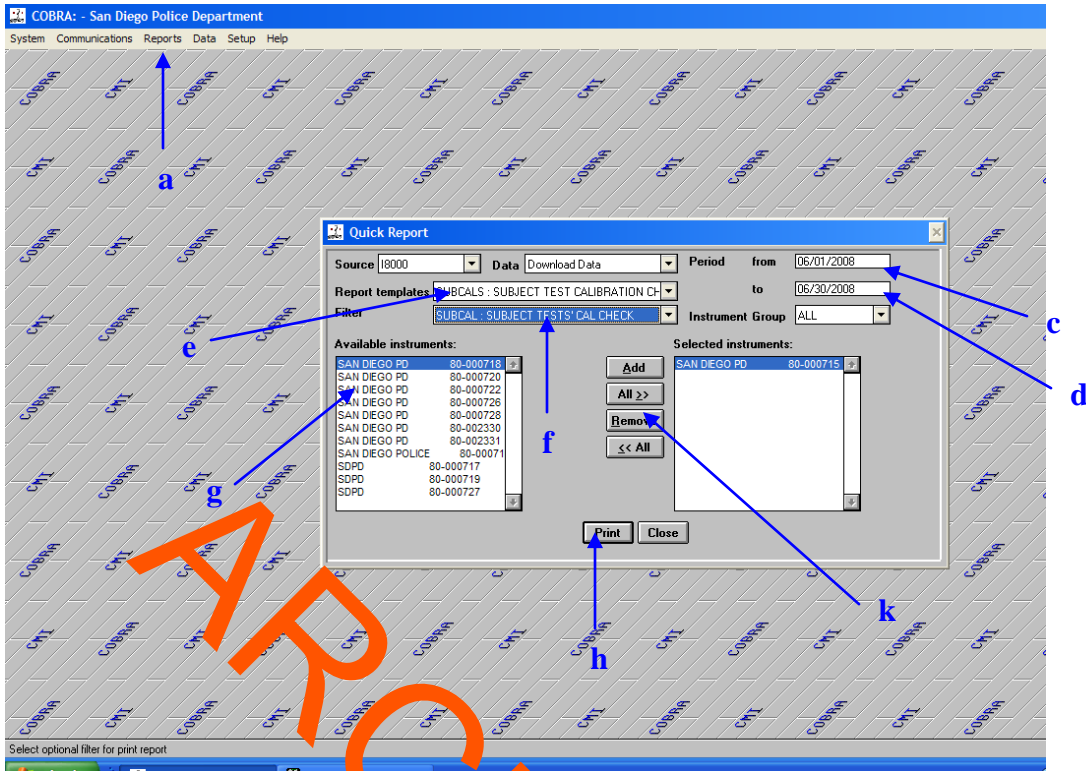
COBRA: - San Diego Police Department

System Communications Reports Data Setup Help

a

Quick Report

Source I8000 Data Download Data Period from 06/01/2008

Report templates SUBCALS : SUBJECT TEST CALIBRATION CH to 06/30/2008

Filter SUBCAL : SUBJECT TESTS' CAL CHECK Instrument Group ALL

Available instruments:

| | |
|---|---|
| SAN DIEGO PD | 80-000718 |
| SAN DIEGO PD | 80-000720 |
| SAN DIEGO PD | 80-000722 |
| SAN DIEGO PD | 80-000726 |
| SAN DIEGO PD | 80-000728 |
| SAN DIEGO PD | 80-002330 |
| SAN DIEGO PD | 80-002331 |
| SAN DIEGO POLICE | 80-00071 |
| SDPD | 80-000717 |
| SDPD | 80-000719 |
| SDPD | 80-000727 |

Add
All >>
Remov
<< All

Selected instruments:

SAN DIEGO PD 80-000715

Print Close

c
d
e
f
g
k
h

AR

Select optional filter for print report